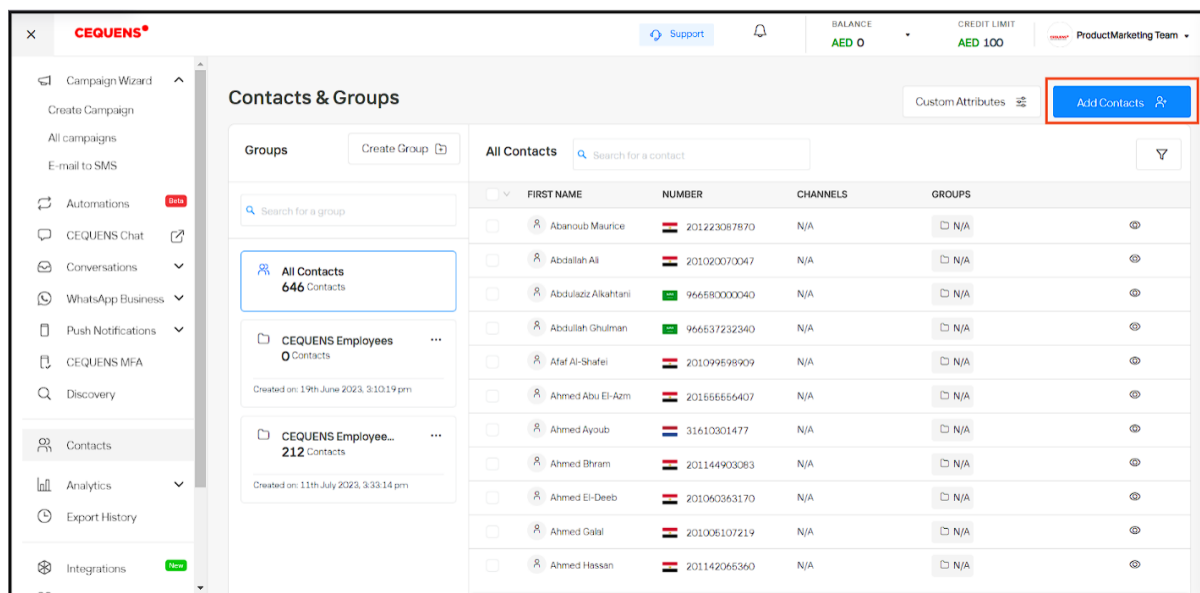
CEQUENS

Support

BALANCE
AED 0

CREDIT LIMIT
AED 100

ProductMarketing Team

Campaign Wizard
Create Campaign
All campaigns
E-mail to SMS
Automations Beta
CEQUENS Chat
Conversations
WhatsApp Business
Push Notifications
CEQUENS MFA
Discovery
Contacts
Analytics
Export History
Integrations New

Contacts & Groups

Custom Attributes
Add Contacts

Groups
Create Group
Search for a group

All Contacts
646 Contacts

CEQUENS Employees
0 Contacts
Created on: 19th June 2023, 3:10:19 pm

CEQUENS Employee...
212 Contacts
Created on: 11th July 2023, 3:33:14 pm

All Contacts
Search for a contact

| FIRST NAME | NUMBER | CHANNELS | GROUPS |
|---|---|---|---|
| Abanoub Maurice | 201223087870 | N/A | N/A |
| Abdallah Ali | 201020070047 | N/A | N/A |
| Abdulaziz Alkahtani | 966580000040 | N/A | N/A |
| Abdullah Ghulman | 966537232340 | N/A | N/A |
| Afaf Al-Shafei | 201099598909 | N/A | N/A |
| Ahmed Abu El-Azm | 201555556407 | N/A | N/A |
| Ahmed Ayoub | 31610301477 | N/A | N/A |
| Ahmed Bhram | 201144903083 | N/A | N/A |
| Ahmed El-Deeb | 201060363170 | N/A | N/A |
| Ahmed Galal | 201005107219 | N/A | N/A |
| Ahmed Hassan | 201142065360 | N/A | N/A |